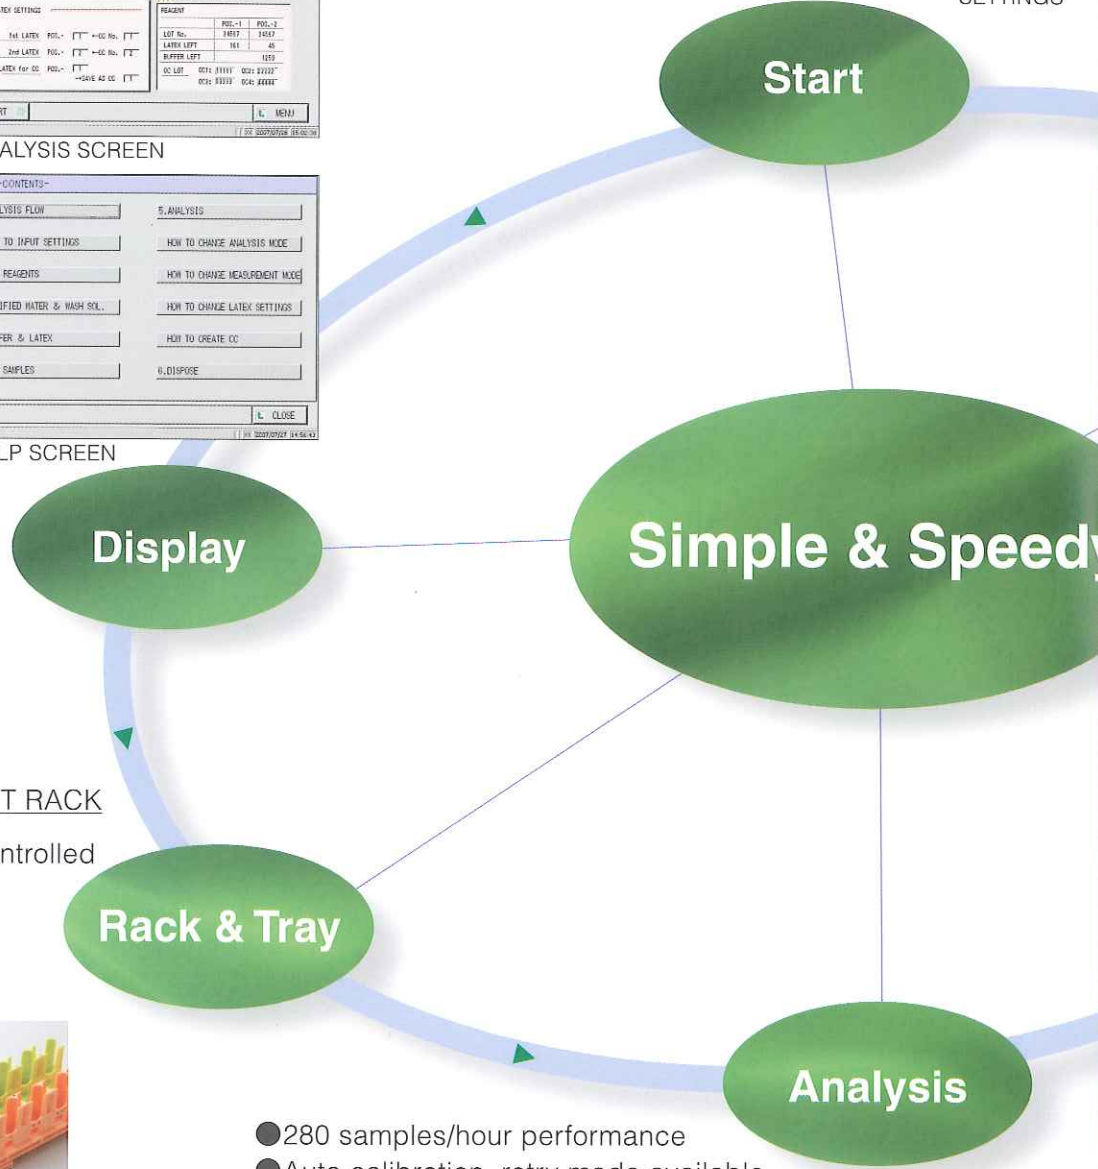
SETTINGS

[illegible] SETTINGS
1st LATEX POS.- ←CC No.
2nd LATEX POS.- ←CC No.
LATEX for CC POS.-
→SAVE AS CC

REAGENT
| | POS.-1 | POS.-2 |
|---|---|---|
| LOT No. | 14567 | 14567 |
| LATEX LEFT | 161 | 45 |
| BUFFER LEFT | | 1250 |

CC LOT CC1: CC3:
CC2: CC4:

MENU

ALYSIS SCREEN

-CONTENTS-
LYSIS FLOW
TO INPUT SETTINGS
REAGENTS
IFIED WATER & WASH SOL.
FER & LATEX
SAMPLES
5.ANALYSIS
HOW TO CHANGE ANALYSIS MODE
HOW TO CHANGE MEASUREMENT MODE
HOW TO CHANGE LATEX SETTINGS
HOW TO CREATE CC
6.DISPOSE
CLOSE

LP SCREEN

Start

Display

Simple & Speedy

T RACK

ntrolled

Rack & Tray

Analysis

●280 samples/hour performance

●Auto calibration, retry mode available